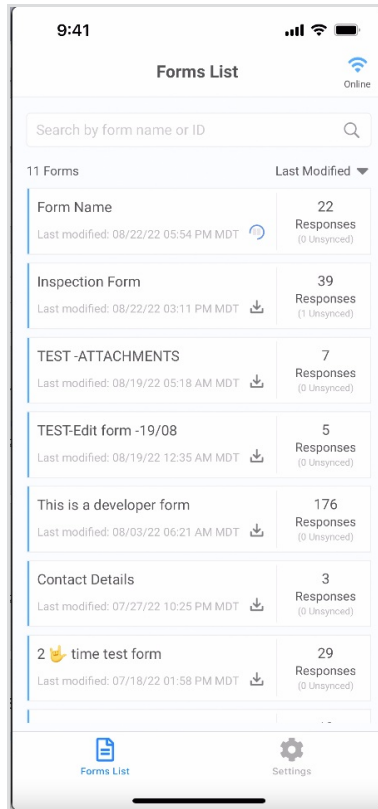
9:41

Forms List

Online

Search by form name or ID

11 Forms

Last Modified

Form Name
Last modified: 08/22/22 05:54 PM MDT
22
Responses
(0 Unsynced)

Inspection Form
Last modified: 08/22/22 03:11 PM MDT
39
Responses
(1 Unsynced)

TEST -ATTACHMENTS
Last modified: 08/19/22 05:18 AM MDT
7
Responses
(0 Unsynced)

TEST-Edit form -19/08
Last modified: 08/19/22 12:35 AM MDT
5
Responses
(0 Unsynced)

This is a developer form
Last modified: 08/03/22 06:21 AM MDT
176
Responses
(0 Unsynced)

Contact Details
Last modified: 07/27/22 10:25 PM MDT
3
Responses
(0 Unsynced)

2 🤟 time test form
Last modified: 07/18/22 01:58 PM MDT
29
Responses
(0 Unsynced)

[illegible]

Forms List

Settings